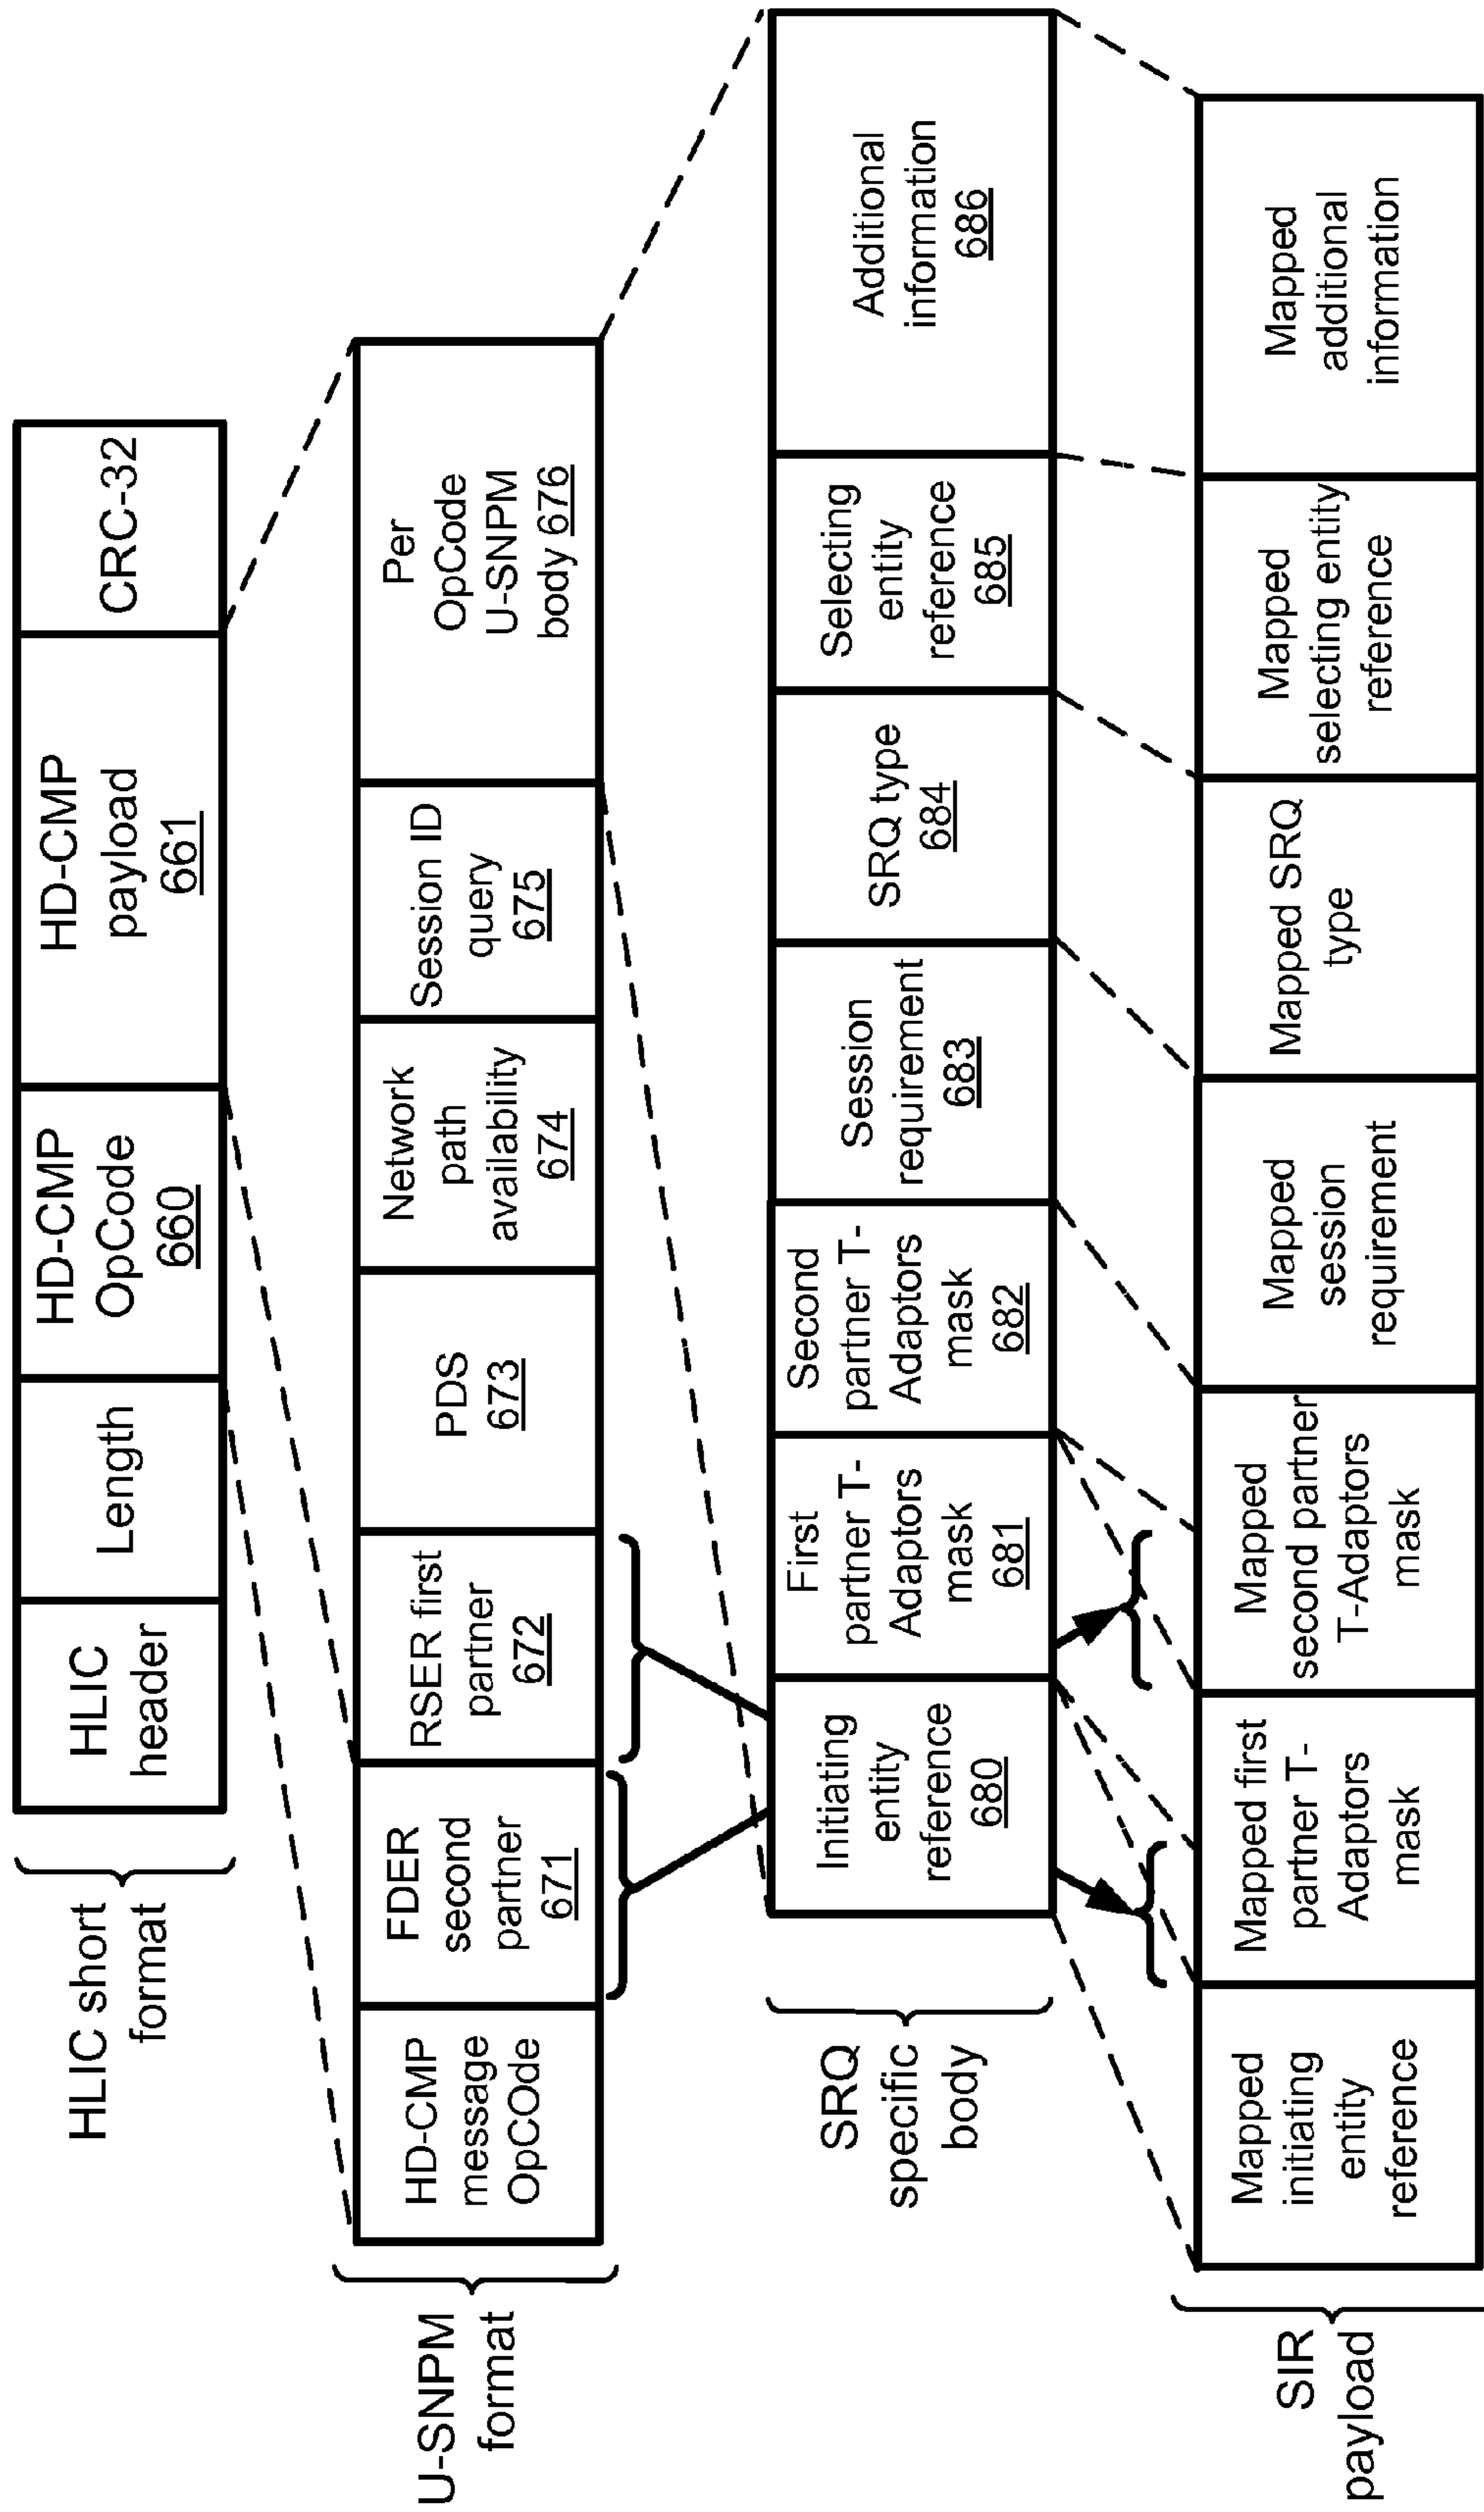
HLIC header
Length
HD-CMP OpCode 660
HD-CMP payload 661
CRC-32
HLIC short format

HD-CMP message OpCOde
FDER second partner 671
RSER first partner 672
PDS 673
Network path availability 674
Session ID query 675
Per OpCode U-SNPM body 676
U-SNPM format

Initiating entity reference 680
First partner T-Adaptors mask 681
Second partner T-Adaptors mask 682
Session requirement 683
SRQ type 684
Selecting entity reference 685
Additional information 686
SRQ specific body

Mapped initiating entity reference
Mapped first partner T-Adaptors mask
Mapped second partner T-Adaptors mask
Mapped session requirement
Mapped SRQ type
Mapped selecting entity reference
Mapped additional information
SIR payload